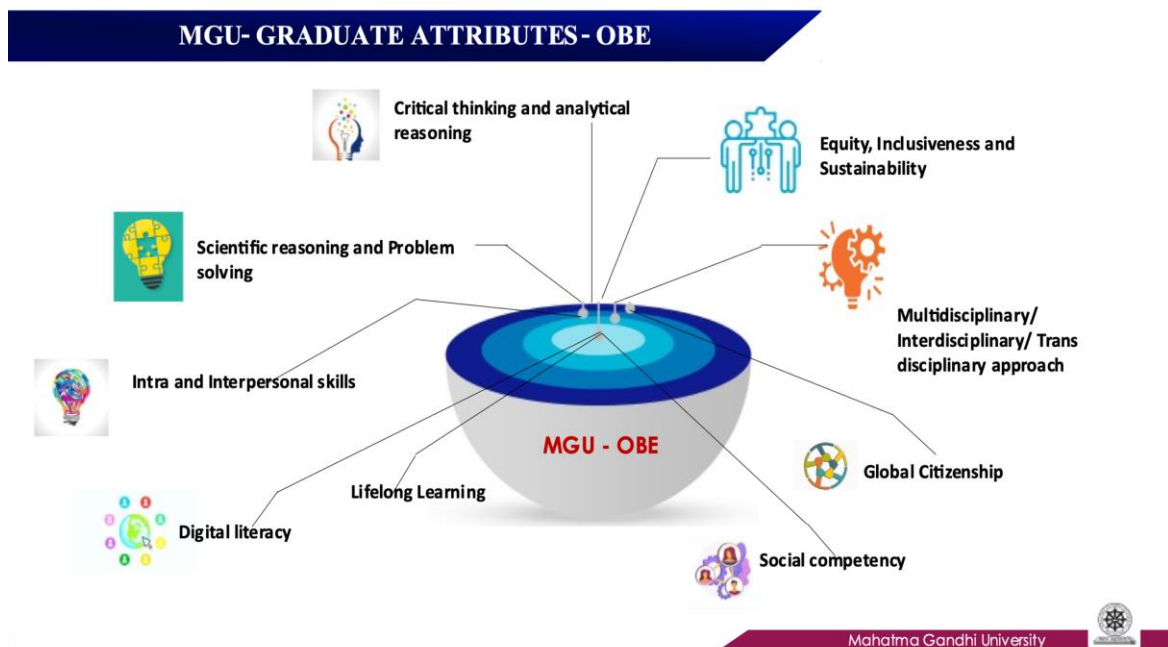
MGU- GRADUATE ATTRIBUTES - OBE

Critical thinking and analytical reasoning

Equity, Inclusiveness and Sustainability

Scientific reasoning and Problem solving

Multidisciplinary/ Interdisciplinary/ Trans disciplinary approach

Intra and Interpersonal skills

MGU - OBE

Global Citizenship

Lifelong Learning

Digital literacy

Social competency

Mahatma Gandhi University